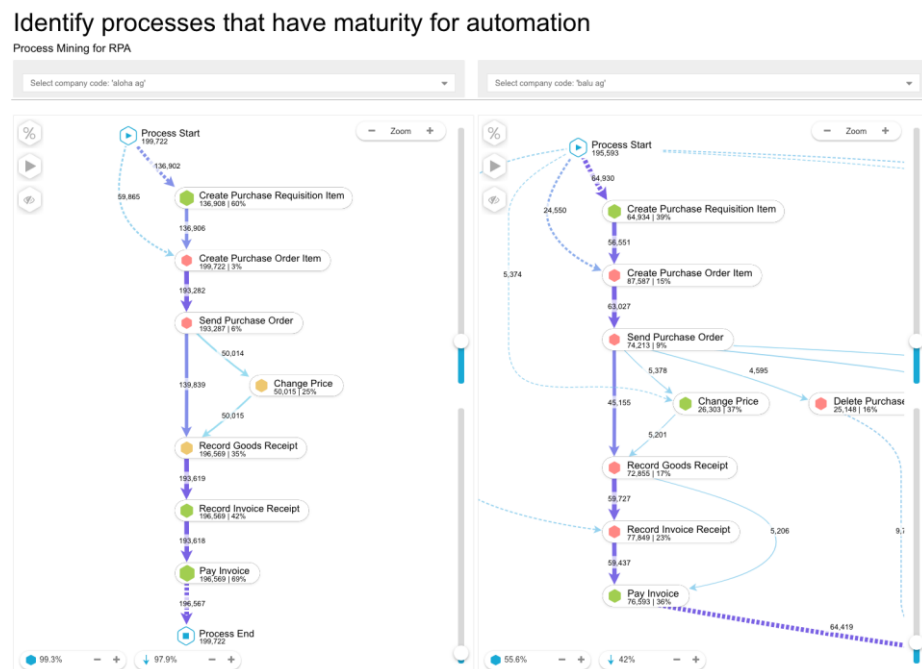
Identify processes that have maturity for automation

Process Mining for RPA

Select company code: 'aloha ag'

Select company code: 'balu ag'

%

Zoom

Process Start
199,722

136,902

59,865

Create Purchase Requisition Item
136,908 | 60%

136,906

Create Purchase Order Item
199,722 | 3%

193,282

Send Purchase Order
193,287 | 6%

50,014

139,839

Change Price
50,015 | 25%

50,015

Record Goods Receipt
196,569 | 35%

193,619

Record Invoice Receipt
196,569 | 42%

193,618

Pay Invoice
196,569 | 69%

196,567

Process End
199,722

99.3%

97.9%

%

Zoom

Process Start
195,593

64,930

24,550

5,374

Create Purchase Requisition Item
64,934 | 39%

56,551

Create Purchase Order Item
87,587 | 15%

63,027

Send Purchase Order
74,213 | 9%

5,378

4,595

45,155

Change Price
26,303 | 37%

Delete Purchase
25,148 | 16%

5,201

Record Goods Receipt
72,855 | 17%

59,727

Record Invoice Receipt
77,849 | 23%

5,206

9,7

59,437

Pay Invoice
76,593 | 36%

64,419

55.6%

42%